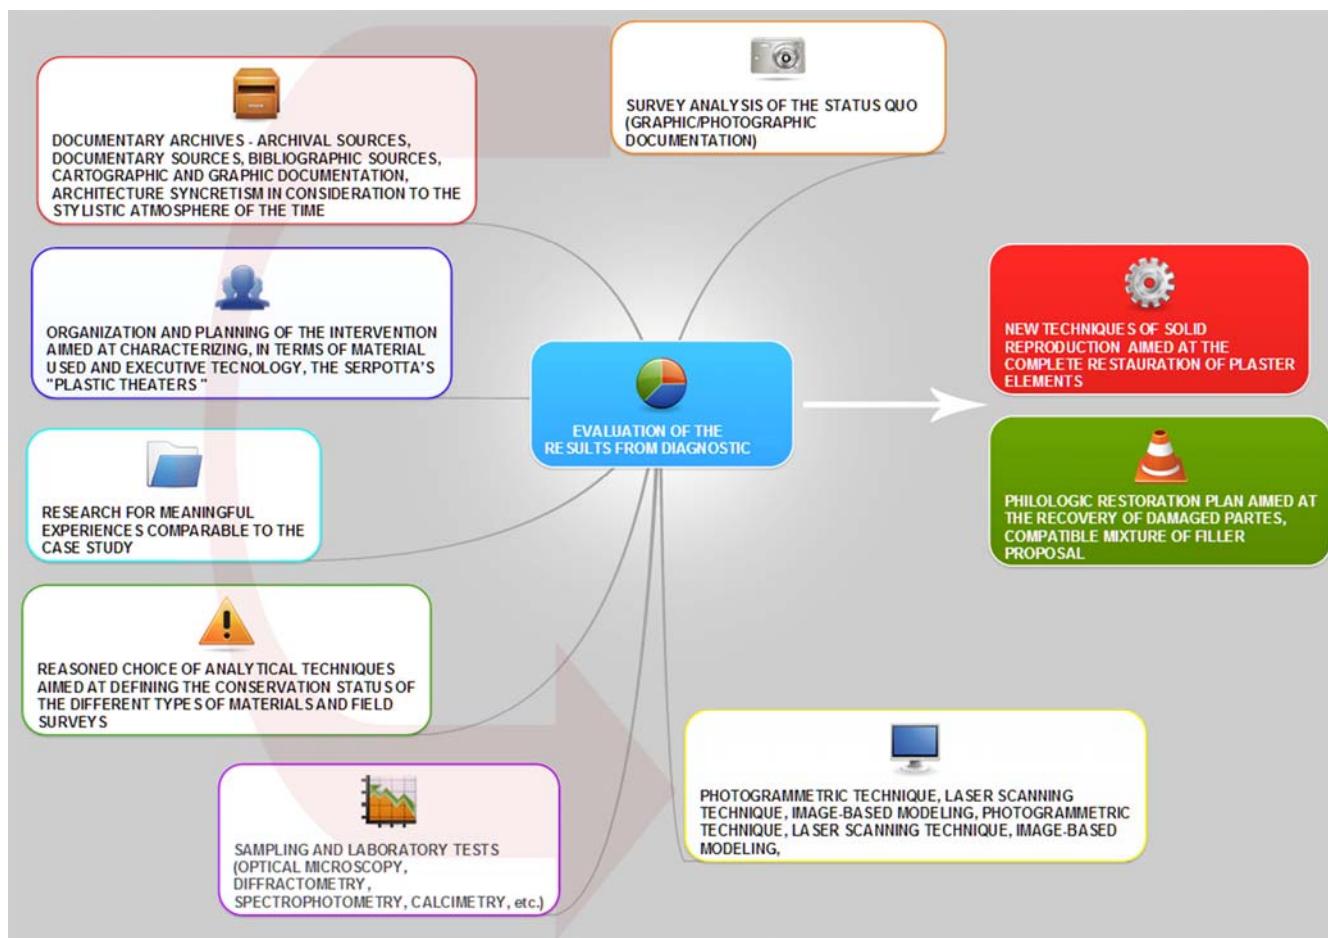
DOCUMENTARY ARCHIVES - ARCHIVAL SOURCES, DOCUMENTARY SOURCES, BIBLIOGRAPHIC SOURCES, CARTOGRAPHIC AND GRAPHIC DOCUMENTATION, ARCHITECTURE SYNCRETISM IN CONSIDERATION TO THE STYLISTIC ATMOSPHERE OF THE TIME

SURVEY ANALYSIS OF THE STATUS QUO (GRAPHIC/PHOTOGRAPHIC DOCUMENTATION)

ORGANIZATION AND PLANNING OF THE INTERVENTION AIMED AT CHARACTERIZING, IN TERMS OF MATERIAL USED AND EXECUTIVE TECNOLOGY, THE SERPOTTA'S "PLASTIC THEATERS"

EVALUATION OF THE RESULTS FROM DIAGNOSTIC

NEW TECHNIQUES OF SOLID REPRODUCTION AIMED AT THE COMPLETE RESTAURATION OF PLASTER ELEMENTS

PHILOLOGIC RESTORATION PLAN AIMED AT THE RECOVERY OF DAMAGED PARTES, COMPATIBLE MIXTURE OF FILLER PROPOSAL

RESEARCH FOR MEANINGFUL EXPERIENCES COMPARABLE TO THE CASE STUDY

REASONED CHOICE OF ANALYTICAL TECHNIQUES AIMED AT DEFINING THE CONSERVATION STATUS OF THE DIFFERENT TYPES OF MATERIALS AND FIELD SURVEYS

PHOTOGRAMMETRIC TECHNIQUE, LASER SCANNING TECHNIQUE, IMAGE-BASED MODELING, PHOTOGRAMMETRIC TECHNIQUE, LASER SCANNING TECHNIQUE, IMAGE-BASED MODELING,

SAMPLING AND LABORATORY TESTS (OPTICAL MICROSCOPY, DIFFRACTOMETRY, SPECTROPHOTOMETRY, CALCIMETRY, etc.)